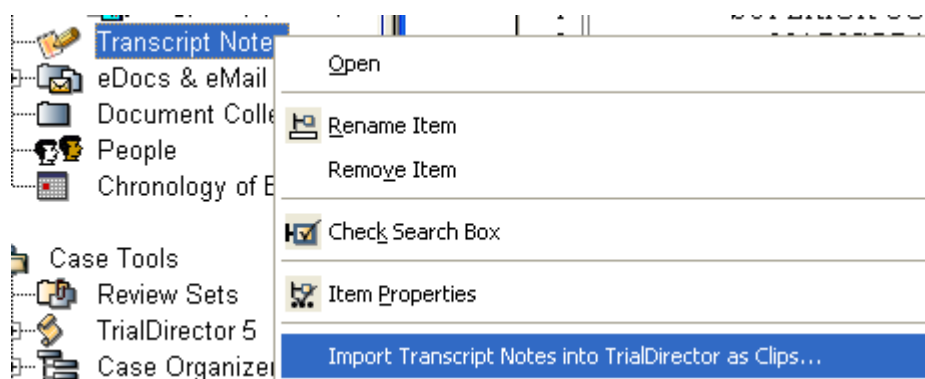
Transcript Note
eDocs & eMail
Document Colle
People
Chronology of E

Case Tools
Review Sets
TrialDirector 5
Case Organizer

Open
Rename Item
Remove Item
Check Search Box
Item Properties
Import Transcript Notes into TrialDirector as Clips...